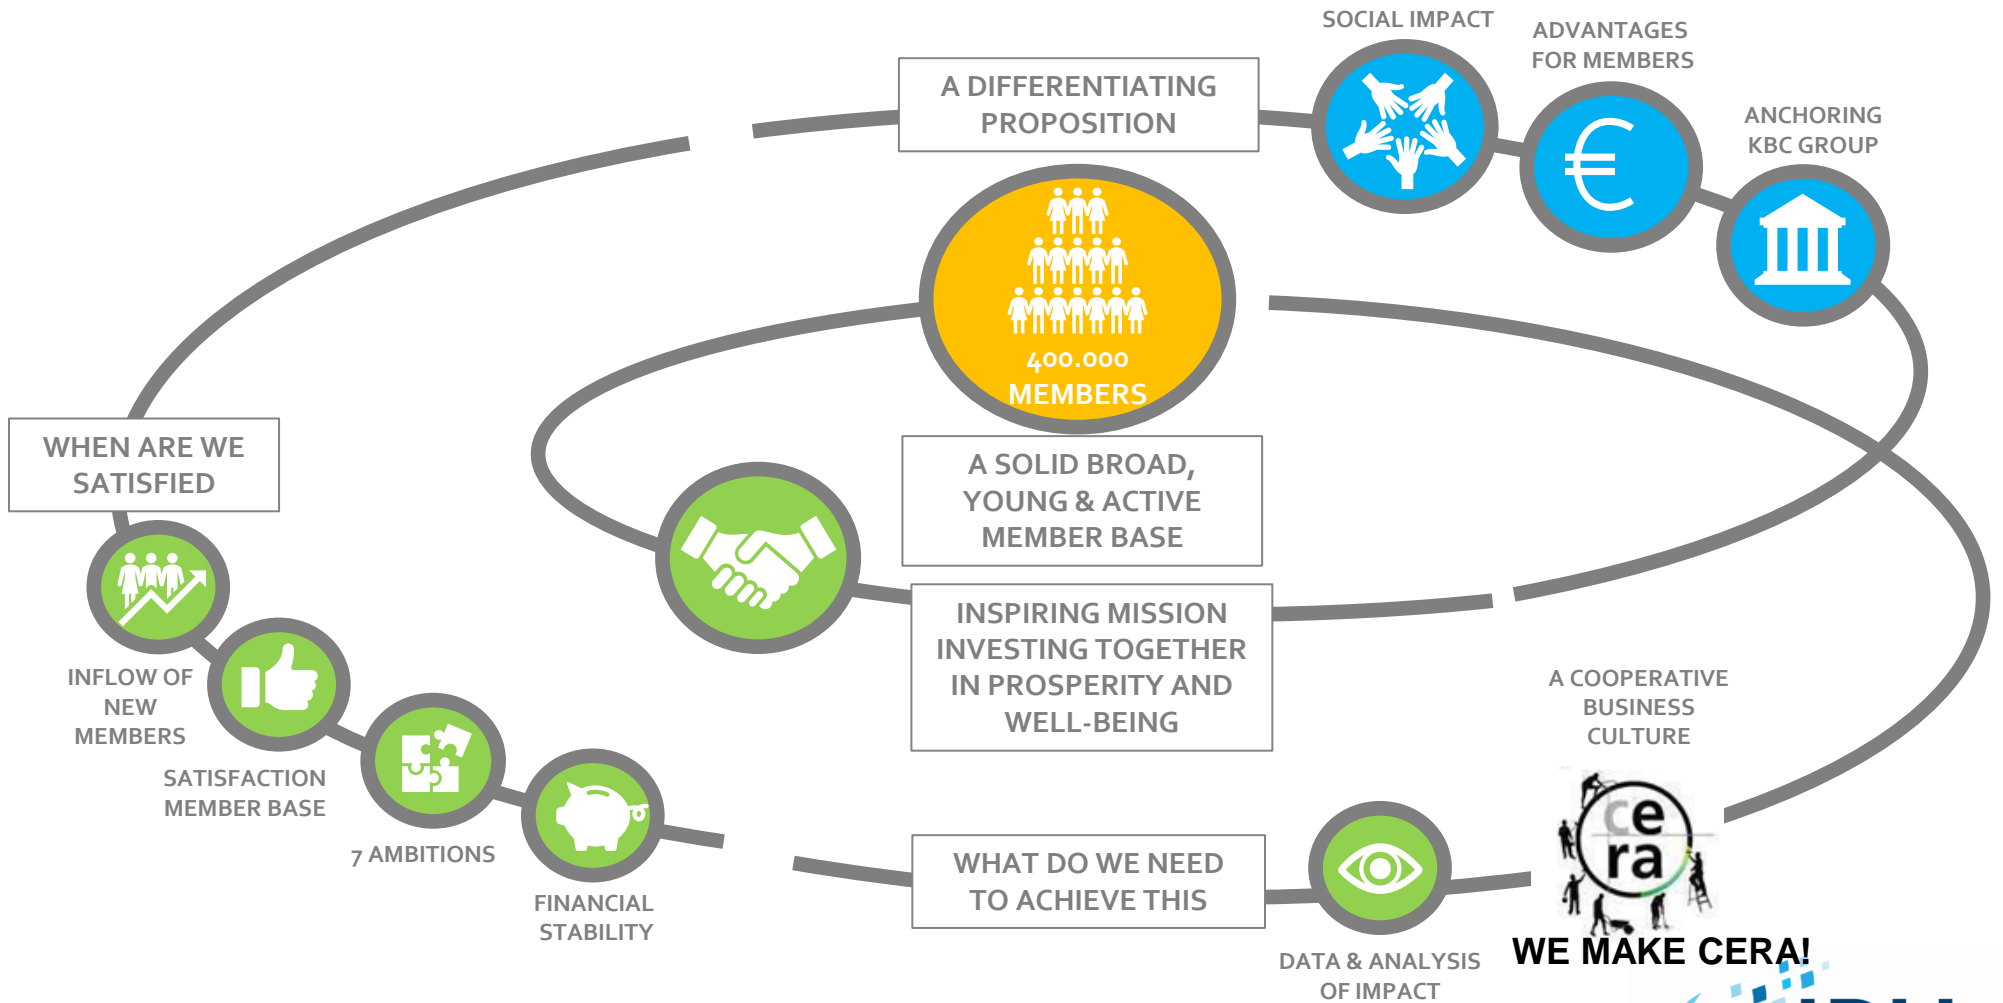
SOCIAL IMPACT

ADVANTAGES FOR MEMBERS

ANCHORING KBC GROUP

A DIFFERENTIATING PROPOSITION

400.000 MEMBERS

WHEN ARE WE SATISFIED

A SOLID BROAD, YOUNG & ACTIVE MEMBER BASE

INSPIRING MISSION INVESTING TOGETHER IN PROSPERITY AND WELL-BEING

INFLOW OF NEW MEMBERS

SATISFACTION MEMBER BASE

7 AMBITIONS

FINANCIAL STABILITY

A COOPERATIVE BUSINESS CULTURE

cera

WHAT DO WE NEED TO ACHIEVE THIS

DATA & ANALYSIS OF IMPACT

WE MAKE CERA!